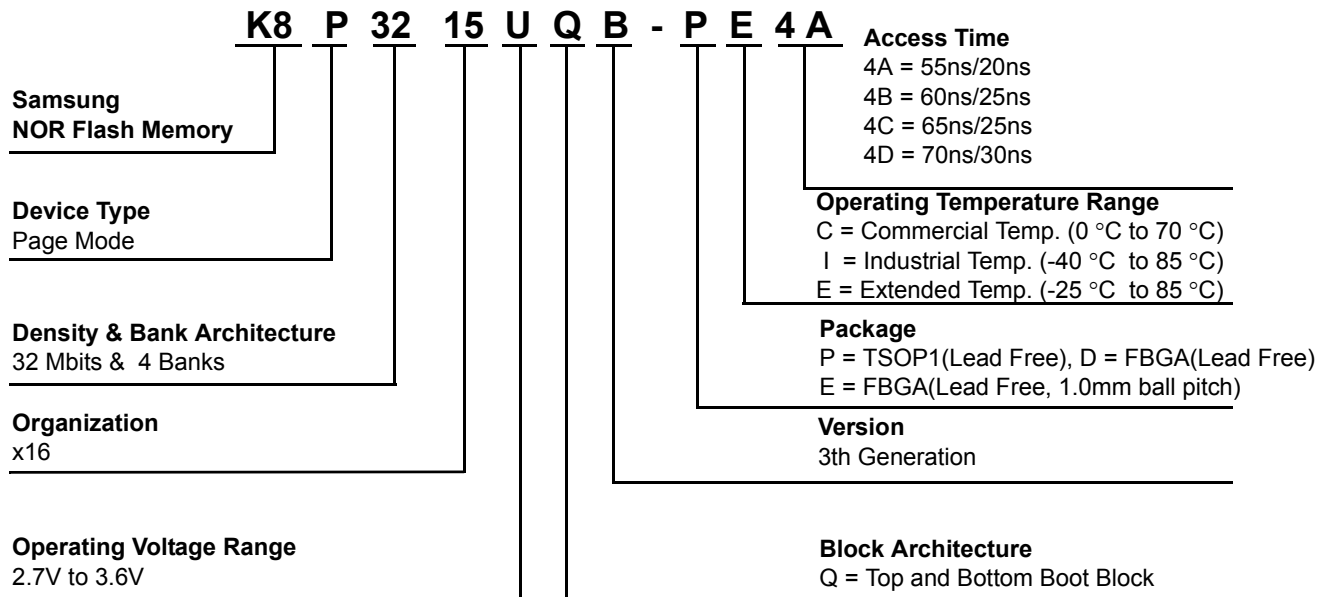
K8 P 32 15 U Q B - P E 4 A

Access Time
4A = 55ns/20ns
4B = 60ns/25ns
4C = 65ns/25ns
4D = 70ns/30ns

Samsung
NOR Flash Memory

Device Type
Page Mode

Operating Temperature Range
C = Commercial Temp. (0 °C to 70 °C)
I = Industrial Temp. (-40 °C to 85 °C)
E = Extended Temp. (-25 °C to 85 °C)

Density & Bank Architecture
32 Mbits & 4 Banks

Package
P = TSOP1(Lead Free), D = FBGA(Lead Free)
E = FBGA(Lead Free, 1.0mm ball pitch)

Organization
x16

Version
3th Generation

Operating Voltage Range
2.7V to 3.6V

Block Architecture
Q = Top and Bottom Boot Block